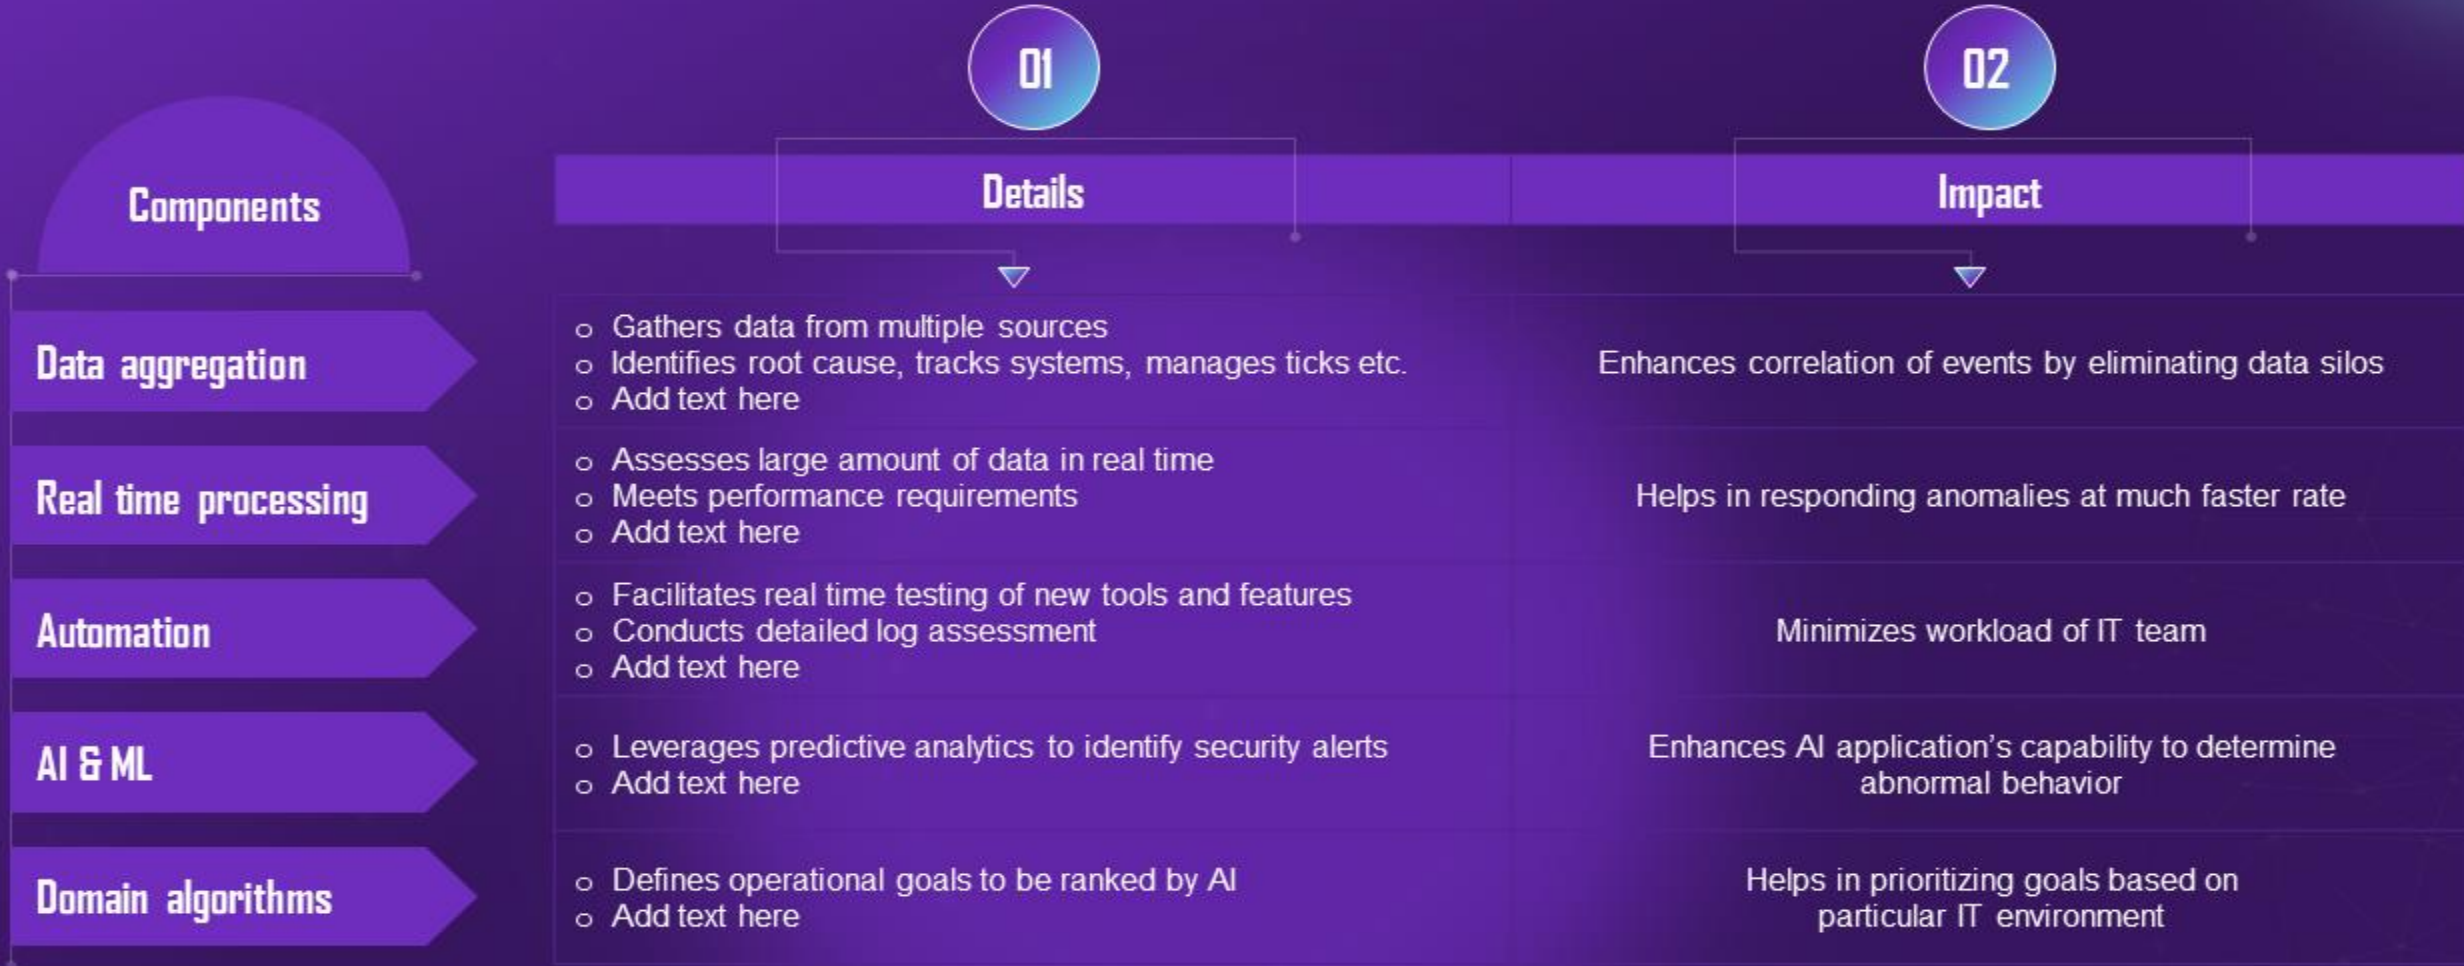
| Components | 01 Details | 02 Impact |
|---|---|---|
| Data aggregation | o Gathers data from multiple sources<br>o Identifies root cause, tracks systems, manages ticks etc.<br>o Add text here | Enhances correlation of events by eliminating data silos |
| Real time processing | o Assesses large amount of data in real time<br>o Meets performance requirements<br>o Add text here | Helps in responding anomalies at much faster rate |
| Automation | o Facilitates real time testing of new tools and features<br>o Conducts detailed log assessment<br>o Add text here | Minimizes workload of IT team |
| AI & ML | o Leverages predictive analytics to identify security alerts<br>o Add text here | Enhances AI application's capability to determine abnormal behavior |
| Domain algorithms | o Defines operational goals to be ranked by AI<br>o Add text here | Helps in prioritizing goals based on particular IT environment |